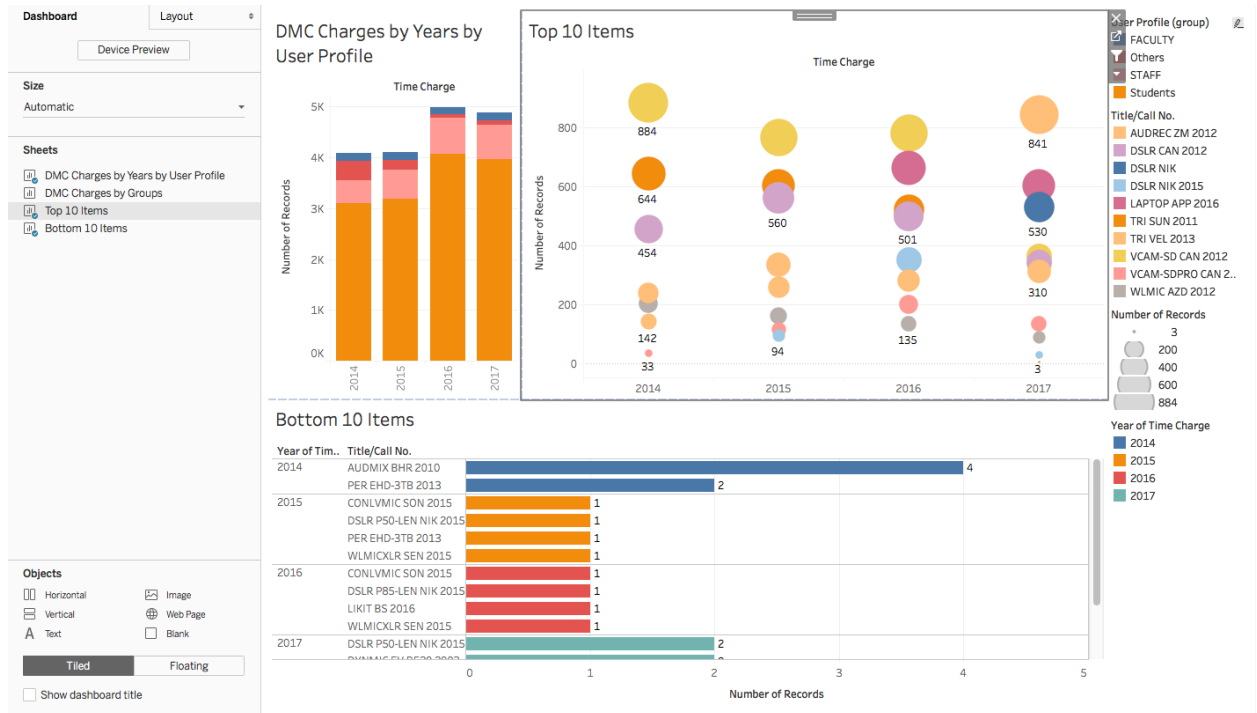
Dashboard
Layout
Device Preview
Size
Automatic
Sheets
DMC Charges by Years by User Profile
DMC Charges by Groups
Top 10 Items
Bottom 10 Items
Objects
Horizontal
Image
Vertical
Web Page
Text
Blank
Tiled
Floating
Show dashboard title

DMC Charges by Years by User Profile
Time Charge
Number of Records
5K
4K
3K
2K
1K
0K
2014
2015
2016
2017

Top 10 Items
Time Charge
Number of Records
800
600
400
200
0
884
644
454
142
33
560
94
501
135
841
530
310
3
2014
2015
2016
2017

User Profile (group)
FACULTY
Others
STAFF
Students
Title/Call No.
AUDREC ZM 2012
DSLR CAN 2012
DSLR NIK
DSLR NIK 2015
LAPTOP APP 2016
TRI SUN 2011
TRI VEL 2013
VCAM-SD CAN 2012
VCAM-SDPRO CAN 2..
WLMIC AZD 2012
Number of Records
3
200
400
600
884
Year of Time Charge
2014
2015
2016
2017

Bottom 10 Items
Year of Tim..
Title/Call No.
2014
AUDMIX BHR 2010
4
PER EHD-3TB 2013
2
2015
CONLVMIC SON 2015
1
DSLR P50-LEN NIK 2015
1
PER EHD-3TB 2013
1
WLMICXLR SEN 2015
1
2016
CONLVMIC SON 2015
1
DSLR P85-LEN NIK 2015
1
LIKIT BS 2016
1
WLMICXLR SEN 2015
1
2017
DSLR P50-LEN NIK 2015
2
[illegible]
0
1
2
3
4
5
Number of Records